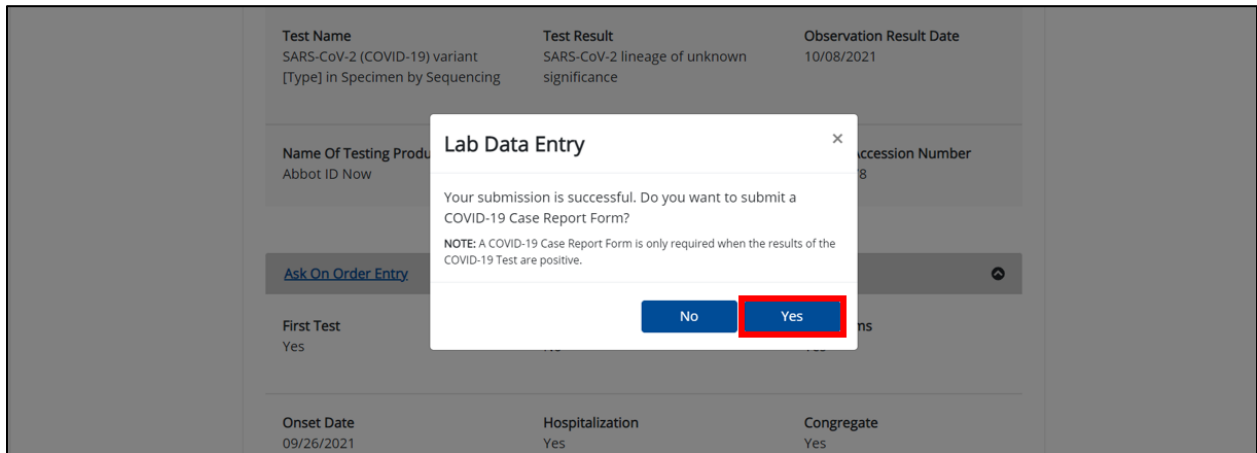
Test Name
SARS-CoV-2 (COVID-19) variant [Type] in Specimen by Sequencing

Test Result
SARS-CoV-2 lineage of unknown significance

Observation Result Date
10/08/2021

Name Of Testing Produ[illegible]
Abbot ID Now

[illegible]ccession Number
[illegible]8

Lab Data Entry

×

Your submission is successful. Do you want to submit a COVID-19 Case Report Form?

NOTE: A COVID-19 Case Report Form is only required when the results of the COVID-19 Test are positive.

No

Yes

Ask On Order Entry

First Test
Yes

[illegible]ns

Onset Date
09/26/2021

Hospitalization
Yes

Congregate
Yes